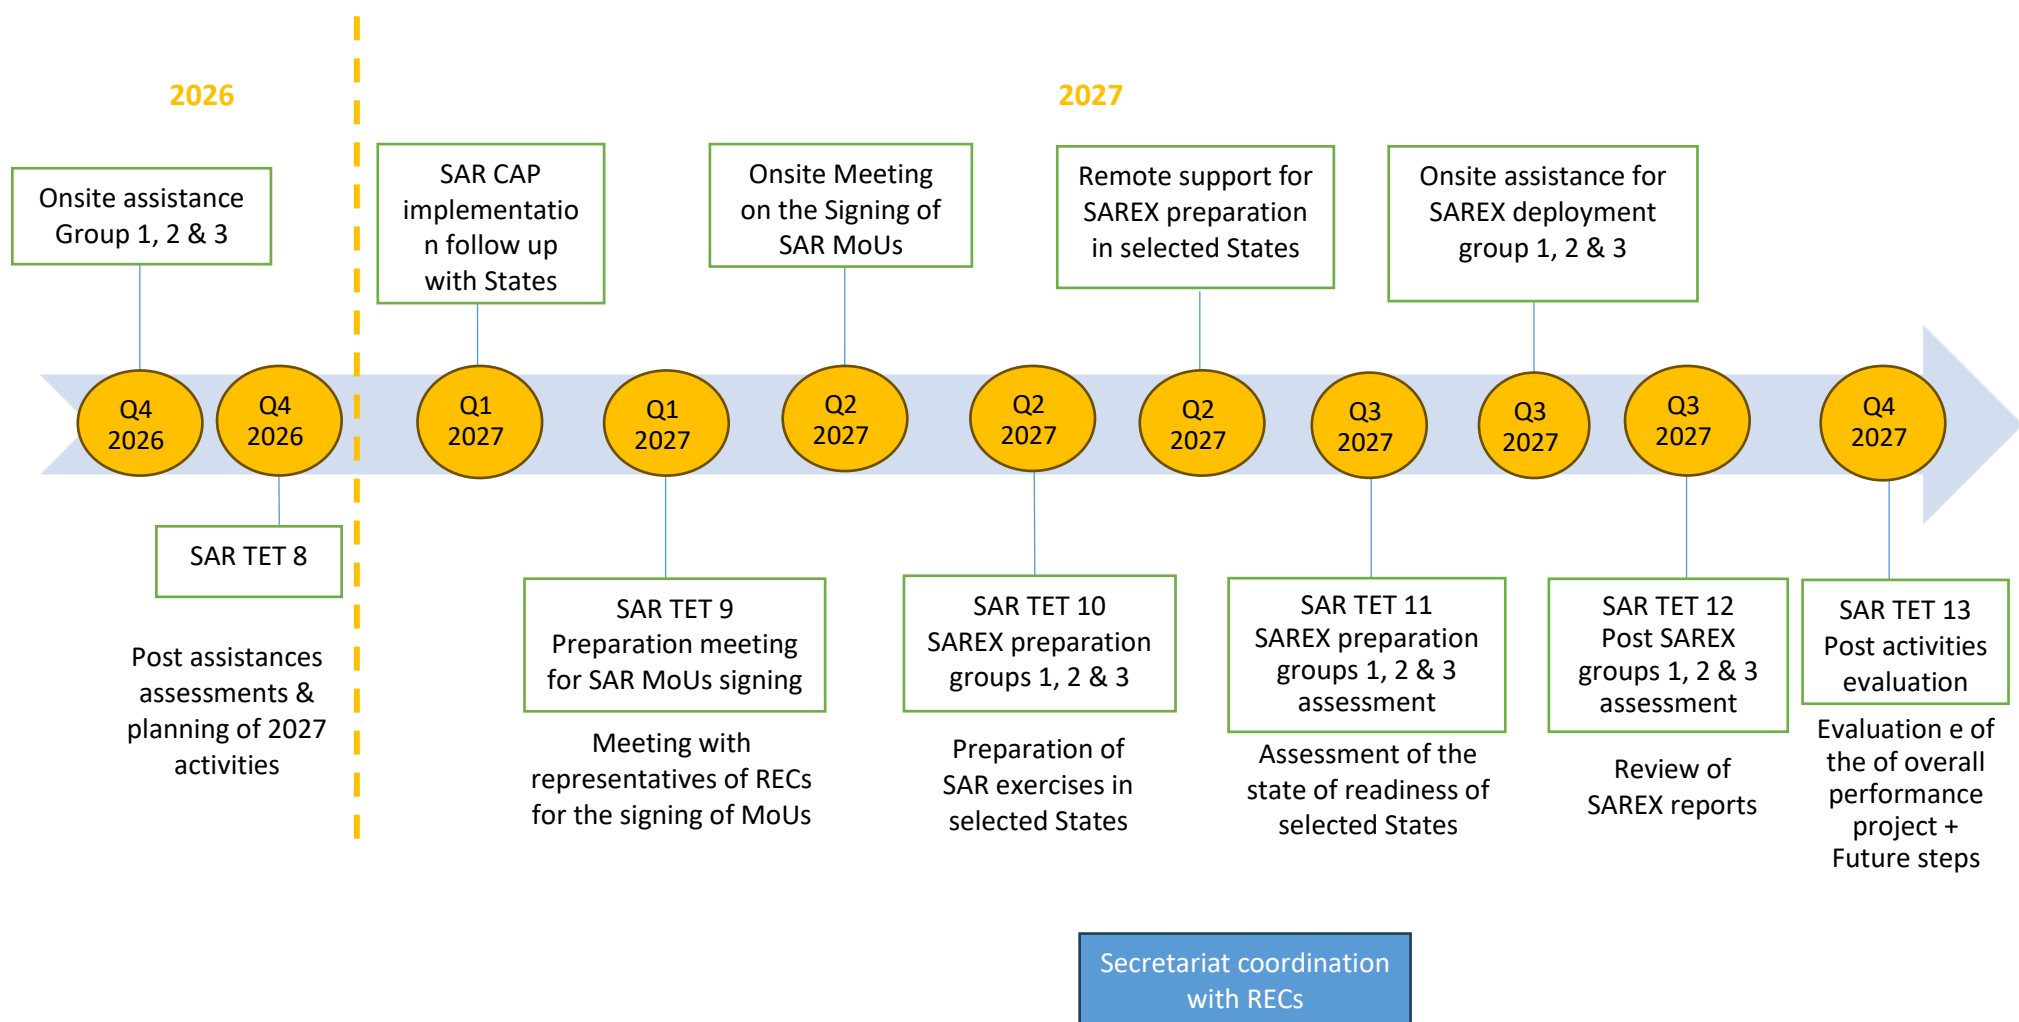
2026

2027

Onsite assistance Group 1, 2 & 3

SAR CAP implementation follow up with States

Onsite Meeting on the Signing of SAR MoUs

Remote support for SAREX preparation in selected States

Onsite assistance for SAREX deployment group 1, 2 & 3

Q4 2026

Q4 2026

Q1 2027

Q1 2027

Q2 2027

Q2 2027

Q2 2027

Q3 2027

Q3 2027

Q3 2027

Q4 2027

SAR TET 8

Post assistances assessments & planning of 2027 activities

SAR TET 9 Preparation meeting for SAR MoUs signing

Meeting with representatives of RECs for the signing of MoUs

SAR TET 10 SAREX preparation groups 1, 2 & 3

Preparation of SAR exercises in selected States

SAR TET 11 SAREX preparation groups 1, 2 & 3 assessment

Assessment of the state of readiness of selected States

SAR TET 12 Post SAREX groups 1, 2 & 3 assessment

Review of SAREX reports

SAR TET 13 Post activities evaluation

Evaluation e of the of overall performance project + Future steps

Secretariat coordination with RECs